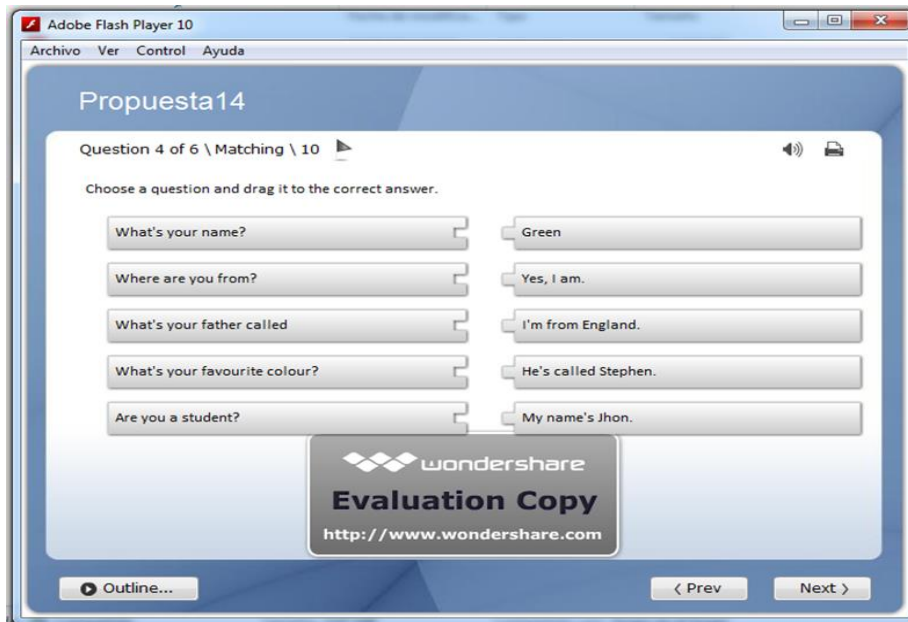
Adobe Flash Player 10

Archivo Ver Control Ayuda

Propuesta14

Question 4 of 6 \ Matching \ 10

Choose a question and drag it to the correct answer.

What's your name?

Green

Where are you from?

Yes, I am.

What's your father called

I'm from England.

What's your favourite colour?

He's called Stephen.

Are you a student?

My name's Jhon.

wondershare

Evaluation Copy

http://www.wondershare.com

Outline...

‹ Prev

Next ›